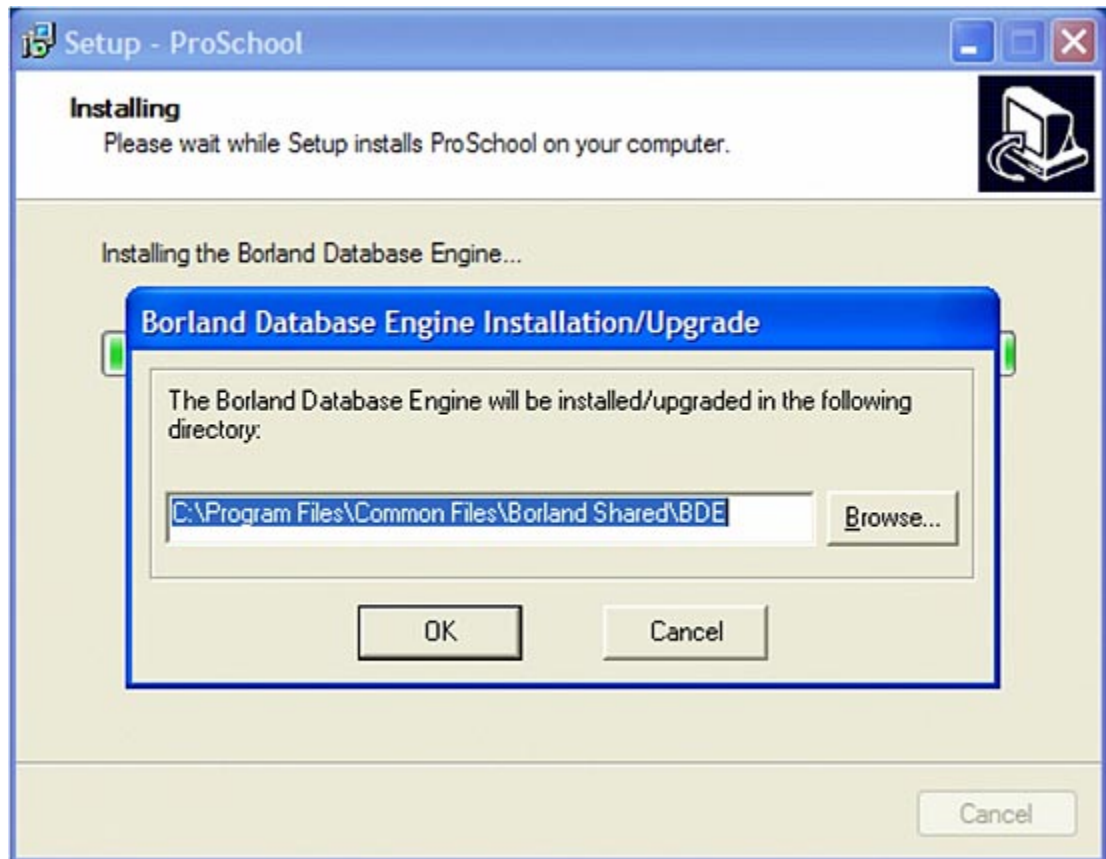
Setup - ProSchool

Installing
Please wait while Setup installs ProSchool on your computer.

Installing the Borland Database Engine...

Borland Database Engine Installation/Upgrade

The Borland Database Engine will be installed/upgraded in the following directory:

C:\Program Files\Common Files\Borland Shared\BDE

Browse...

OK

Cancel

Cancel